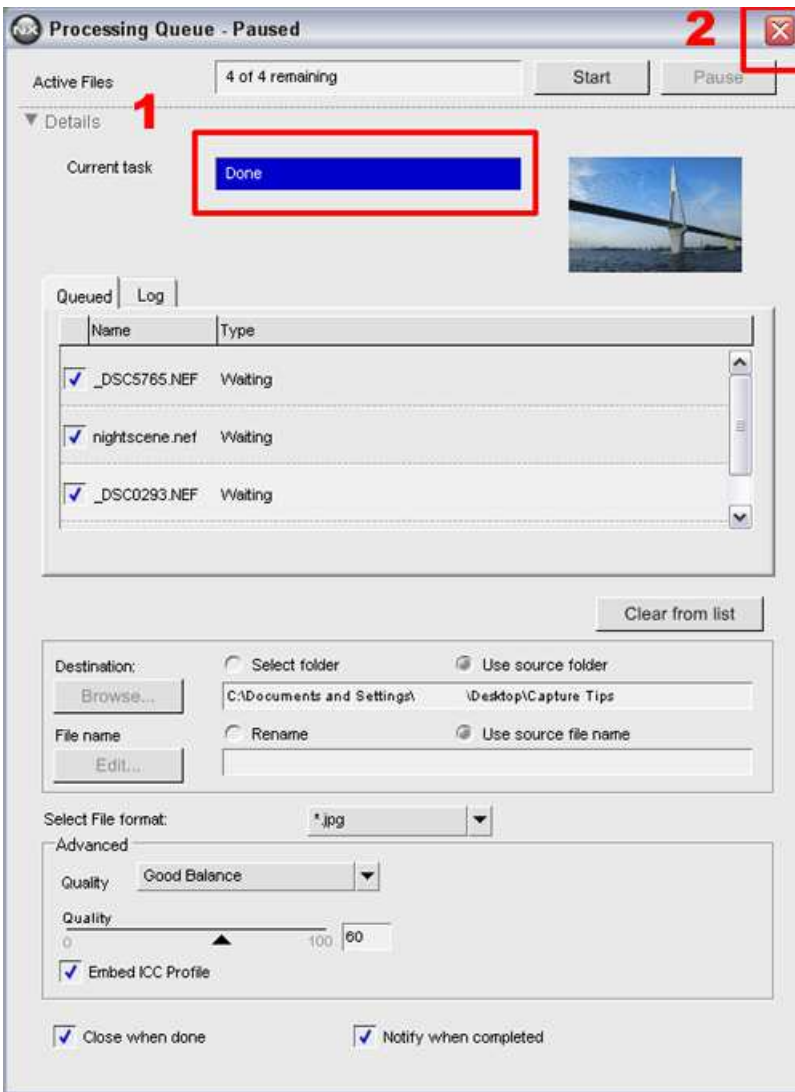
NX Processing Queue - Paused

2

Active Files
4 of 4 remaining
Start
Pause

▼ Details
1

Current task
Done

Queued | Log

| Name | Type |
|---|---|
| _DSC5765.NEF | Waiting |
| nightscene.nef | Waiting |
| _DSC0293.NEF | Waiting |

Clear from list

Destination:
Select folder
Use source folder
Browse...
C:\Documents and Settings\ \Desktop\Capture Tips
File name
Rename
Use source file name
Edit...

Select File format:
*.jpg
Advanced
Quality
Good Balance
Quality
0
100
60
Embed ICC Profile

Close when done
Notify when completed